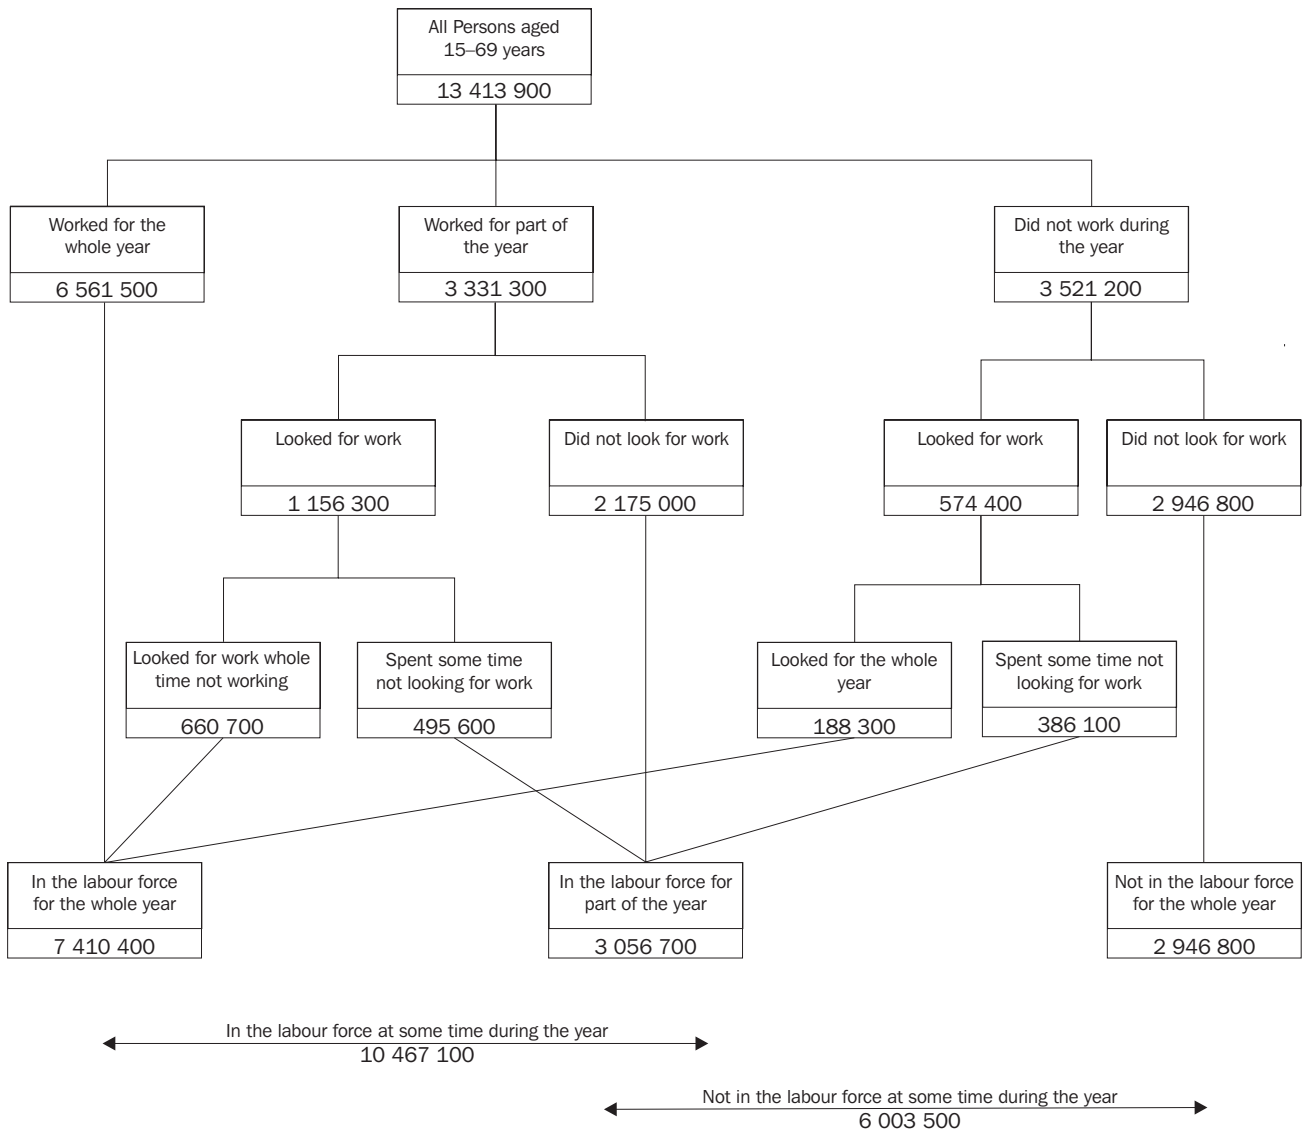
All Persons aged 15–69 years
13 413 900

Worked for the whole year
6 561 500

Worked for part of the year
3 331 300

Did not work during the year
3 521 200

Looked for work
1 156 300

Did not look for work
2 175 000

Looked for work
574 400

Did not look for work
2 946 800

Looked for work whole time not working
660 700

Spent some time not looking for work
495 600

Looked for the whole year
188 300

Spent some time not looking for work
386 100

In the labour force for the whole year
7 410 400

In the labour force for part of the year
3 056 700

Not in the labour force for the whole year
2 946 800

In the labour force at some time during the year
10 467 100

Not in the labour force at some time during the year
6 003 500